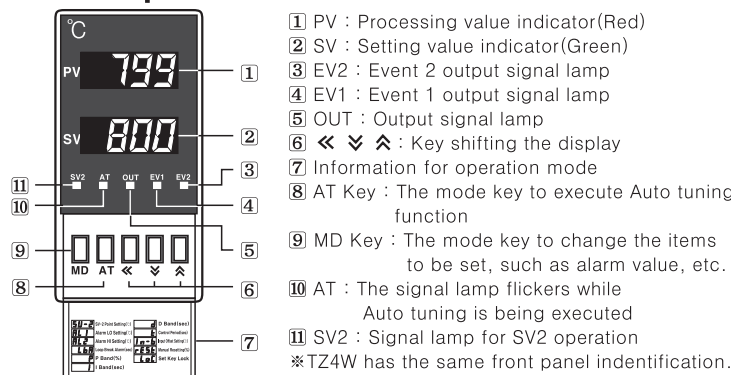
℃
PV 799
SV 800
SV2 AT OUT EV1 EV2
MD AT « ≫ ≪

1 PV : Processing value indicator(Red)
2 SV : Setting value indicator(Green)
3 EV2 : Event 2 output signal lamp
4 EV1 : Event 1 output signal lamp
5 OUT : Output signal lamp
6 « ≫ ≪ : Key shifting the display
7 Information for operation mode
8 AT Key : The mode key to execute Auto tuning function
9 MD Key : The mode key to change the items to be set, such as alarm value, etc.
10 AT : The signal lamp flickers while Auto tuning is being executed
11 SV2 : Signal lamp for SV2 operation
※TZ4W has the same front panel indentification.

SV-2 SV-2 Point Setting(℃) | d D Band(sec)
AL1 Alarm LO Setting(℃) | Control Period(sec)
AL2 Alarm HI Setting(℃) | Ino/Nor Setting(℃)
Lbk Loop Break Alarm(sec) | Manual Reset(%)
P P Band(%) | Set Key Lock
I I Band(sec)